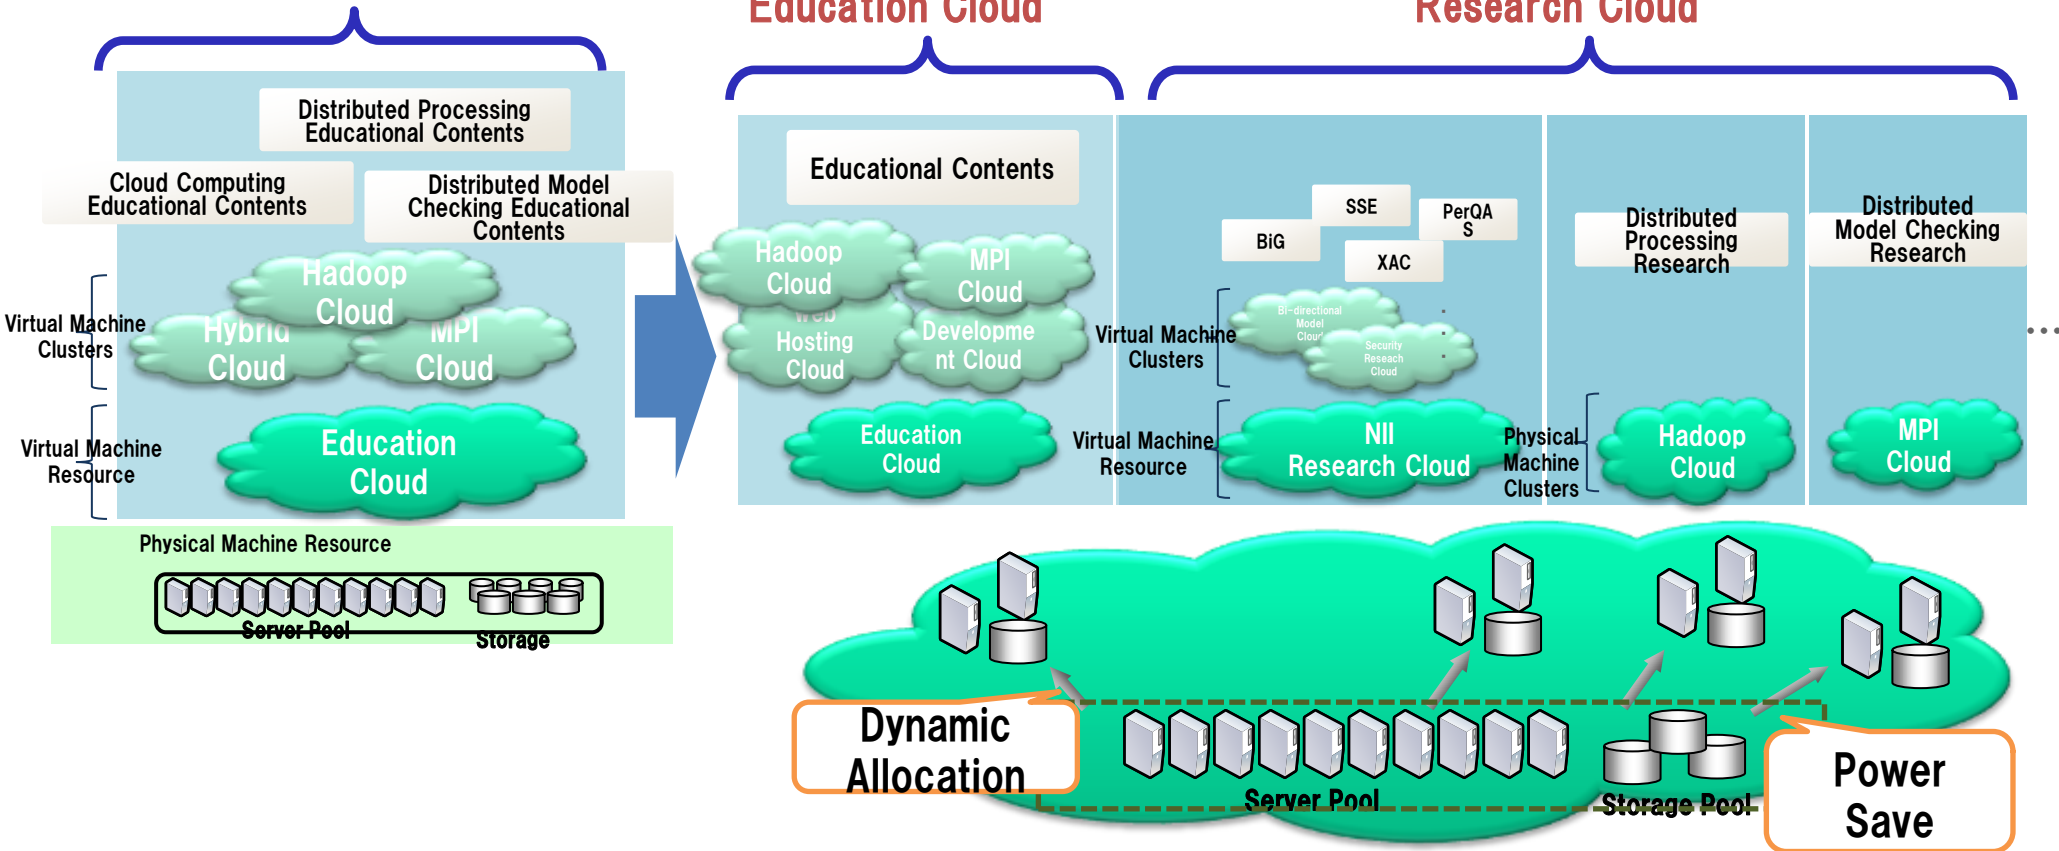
Education Cloud

Research Cloud

Distributed Processing Educational Contents

Cloud Computing Educational Contents

Distributed Model Checking Educational Contents

Hadoop Cloud

Hybrid Cloud

MPI Cloud

Virtual Machine Clusters

Virtual Machine Resource

Education Cloud

Physical Machine Resource

Server Pool

Storage

Educational Contents

Hadoop Cloud

MPI Cloud

Web Hosting Cloud

Development Cloud

Education Cloud

SSE

PerQAS

BiG

XAC

Bi-directional Model Cloud

Security Reseach Cloud

Virtual Machine Clusters

Virtual Machine Resource

NII Research Cloud

Distributed Processing Research

Distributed Model Checking Research

Physical Machine Clusters

Hadoop Cloud

MPI Cloud

…

Dynamic Allocation

Server Pool

Storage Pool

Power Save